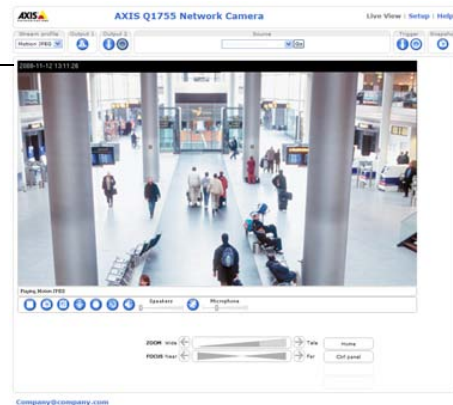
AXIS

AXIS Q1755 Network Camera

Live View | Setup | Help

Stream profile

Motion JPEG

Output 1

Output 2

Source

Go

Trigger

Snapshot

2008-11-12 13:11:26

Playing Motion JPEG

Speaker

Microphone

ZOOM Wide

Tele

Home

FOCUS Near

Far

Ctrl panel

Company@company.com